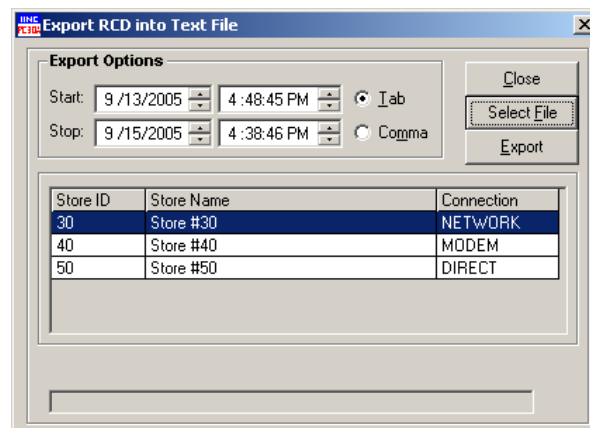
IINC PC30
Export RCD into Text File
X

Export Options
Start: 9 /13/2005 4 :48:45 PM Tab
Stop: 9 /15/2005 4 :38:46 PM Comma

Close
Select File
Export

| Store ID | Store Name | Connection |
|---|---|---|
| 30 | Store #30 | NETWORK |
| 40 | Store #40 | MODEM |
| 50 | Store #50 | DIRECT |